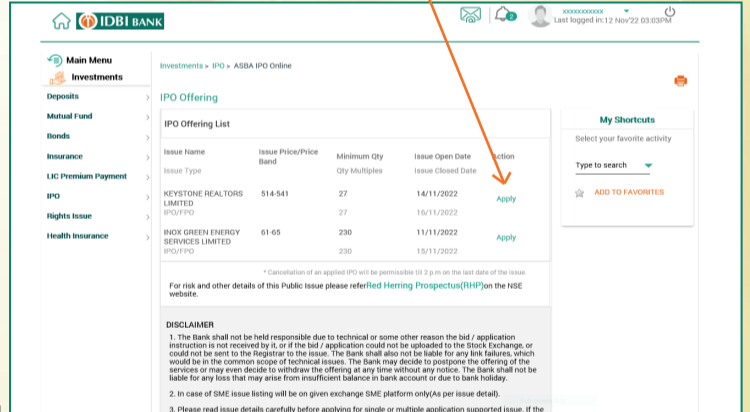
IDBI BANK

xxxxxxxxxx
Last logged in:12 Nov'22 03:03PM

0

Main Menu
Investments

Deposits
Mutual Fund
Bonds
Insurance
LIC Premium Payment
IPO
Rights Issue
Health Insurance

Investments » IPO » ASBA IPO Online

IPO Offering

IPO Offering List

| Issue Name | Issue Price/Price Band | Minimum Qty | Issue Open Date | Action |
|---|---|---|---|---|
| Issue Type | | Qty Multiples | Issue Closed Date | |
| KEYSTONE REALTORS LIMITED | 514-541 | 27 | 14/11/2022 | Apply |
| IPO/FPO | | 27 | 16/11/2022 | |
| INOX GREEN ENERGY SERVICES LIMITED | 61-65 | 230 | 11/11/2022 | Apply |
| IPO/FPO | | 230 | 15/11/2022 | |

* Cancellation of an applied IPO will be permissible til 2 p.m on the last date of the issue.

For risk and other details of this Public Issue please referRed Herring Prospectus(RHP)on the NSE website.

DISCLAIMER

1. The Bank shall not be held responsible due to technical or some other reason the bid / application instruction is not received by it, or if the bid / application could not be uploaded to the Stock Exchange, or could not be sent to the Registrar to the issue. The Bank shall also not be liable for any link failures, which would be in the common scope of technical issues. The Bank may decide to postpone the offering of the services or may even decide to withdraw the offering at any time without any notice. The Bank shall not be liable for any loss that may arise from insufficient balance in bank account or due to bank holiday.

2. In case of SME issue listing will be on given exchange SME platform only(As per issue detail).

3. Please read issue details carefully before applying for single or multiple application supported issue. If the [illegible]

My Shortcuts
Select your favorite activity
Type to search
ADD TO FAVORITES